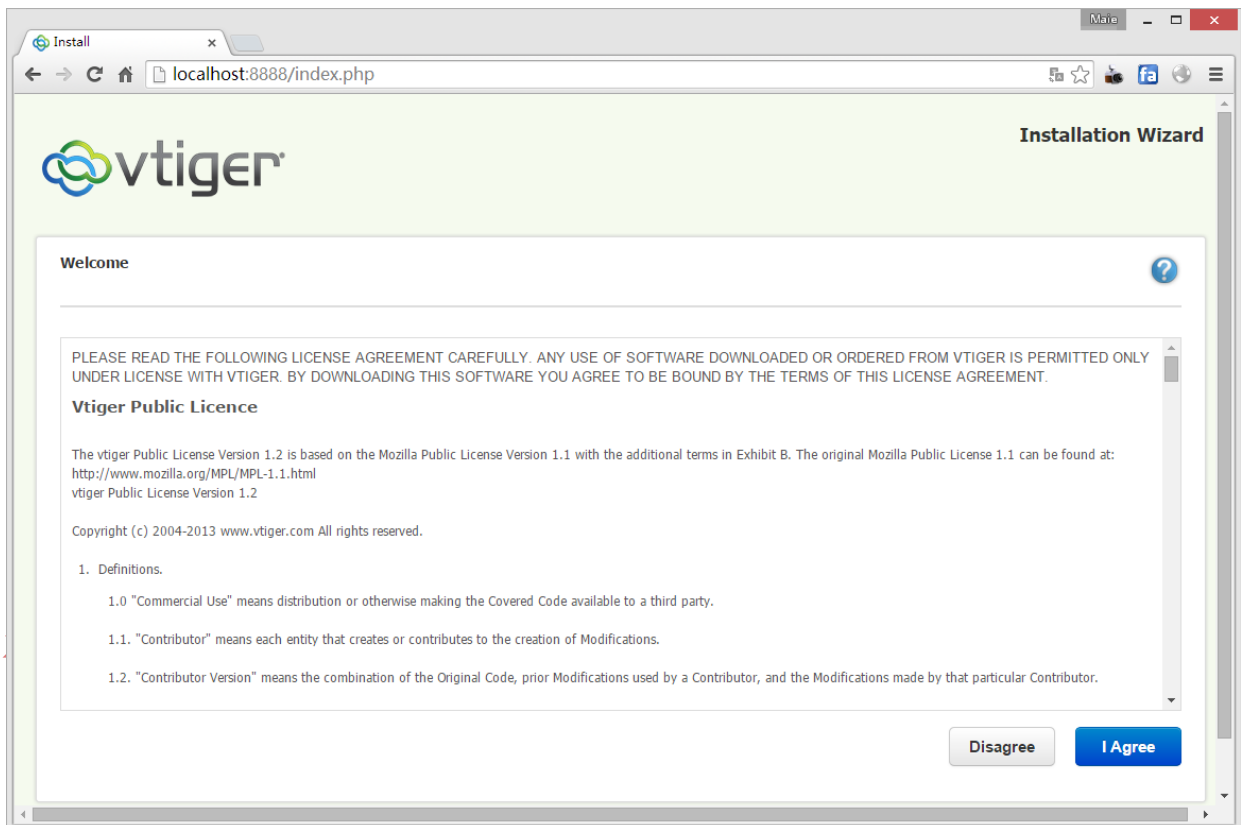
Maie

Install ×

localhost:8888/index.php

fa

vtiger

Installation Wizard

Welcome

PLEASE READ THE FOLLOWING LICENSE AGREEMENT CAREFULLY. ANY USE OF SOFTWARE DOWNLOADED OR ORDERED FROM VTIGER IS PERMITTED ONLY UNDER LICENSE WITH VTIGER. BY DOWNLOADING THIS SOFTWARE YOU AGREE TO BE BOUND BY THE TERMS OF THIS LICENSE AGREEMENT.

Vtiger Public Licence

The vtiger Public License Version 1.2 is based on the Mozilla Public License Version 1.1 with the additional terms in Exhibit B. The original Mozilla Public License 1.1 can be found at: http://www.mozilla.org/MPL/MPL-1.1.html
vtiger Public License Version 1.2

Copyright (c) 2004-2013 www.vtiger.com All rights reserved.

1. Definitions.

1.0 "Commercial Use" means distribution or otherwise making the Covered Code available to a third party.

1.1. "Contributor" means each entity that creates or contributes to the creation of Modifications.

1.2. "Contributor Version" means the combination of the Original Code, prior Modifications used by a Contributor, and the Modifications made by that particular Contributor.

Disagree

I Agree